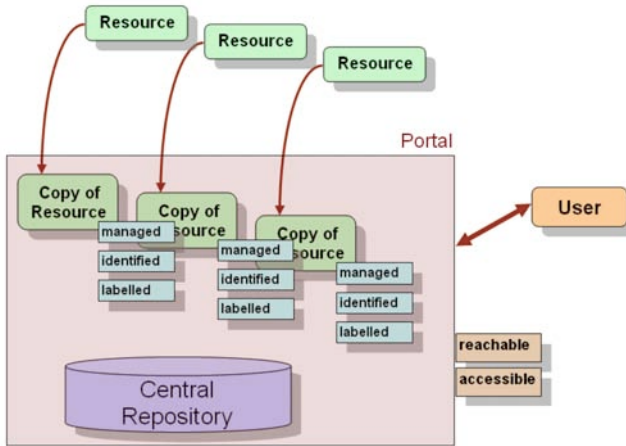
Resource
Resource
Resource
Portal
Copy of Resource
Copy of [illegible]source
Copy of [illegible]source
User
managed
identified
labelled
managed
identified
labelled
managed
identified
labelled
reachable
accessible
Central Repository